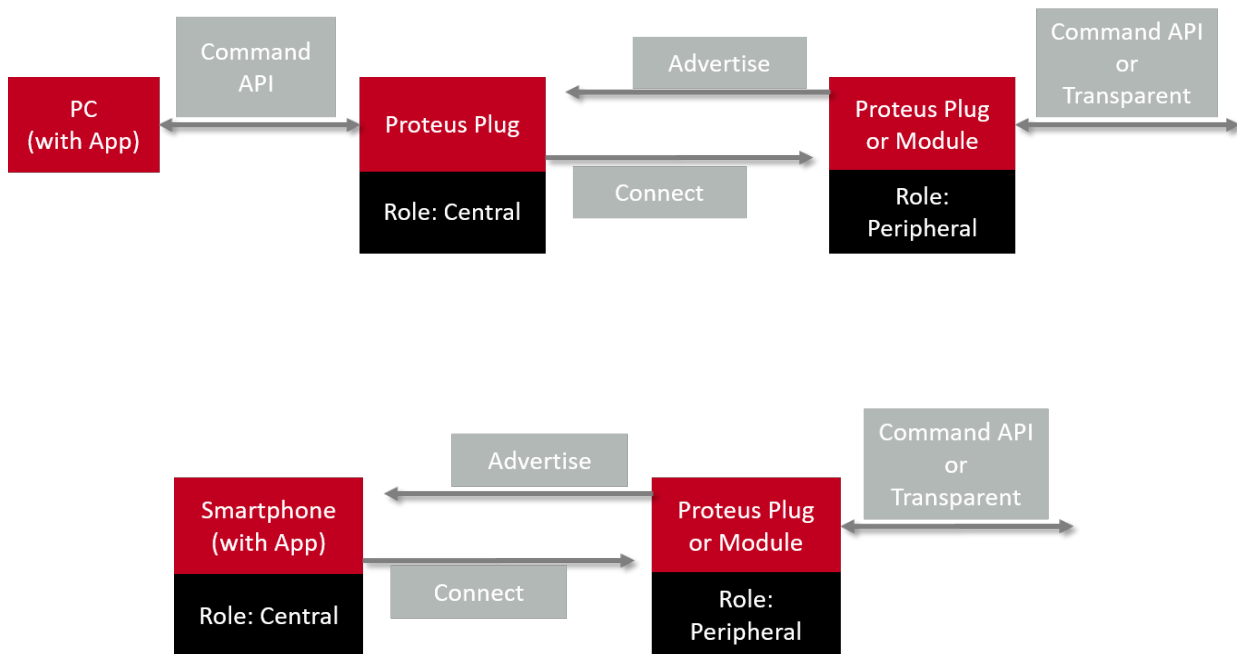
Command API

PC (with App)

Proteus Plug

Role: Central

Advertise

Connect

Proteus Plug or Module

Role: Peripheral

Command API or Transparent

Advertise

Smartphone (with App)

Role: Central

Connect

Proteus Plug or Module

Role: Peripheral

Command API or Transparent